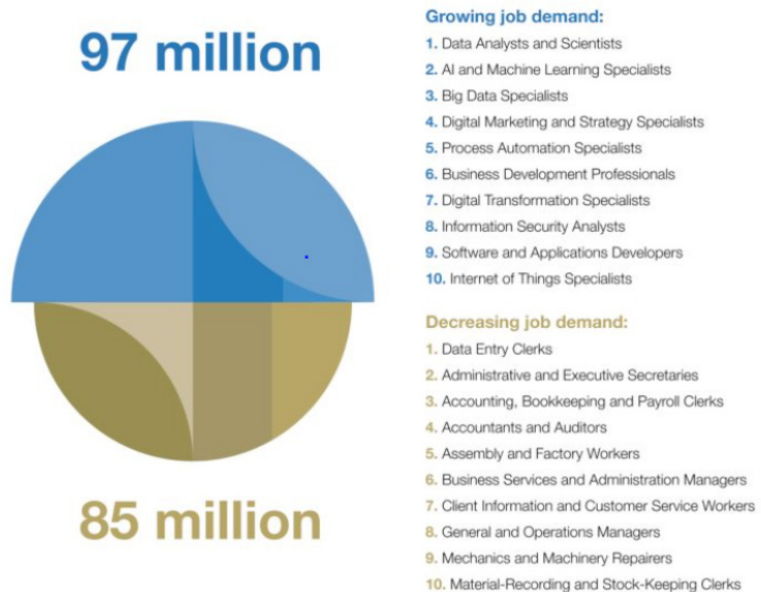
97 million

85 million

Growing job demand:
1. Data Analysts and Scientists
2. AI and Machine Learning Specialists
3. Big Data Specialists
4. Digital Marketing and Strategy Specialists
5. Process Automation Specialists
6. Business Development Professionals
7. Digital Transformation Specialists
8. Information Security Analysts
9. Software and Applications Developers
10. Internet of Things Specialists

Decreasing job demand:
1. Data Entry Clerks
2. Administrative and Executive Secretaries
3. Accounting, Bookkeeping and Payroll Clerks
4. Accountants and Auditors
5. Assembly and Factory Workers
6. Business Services and Administration Managers
7. Client Information and Customer Service Workers
8. General and Operations Managers
9. Mechanics and Machinery Repairers
10. Material-Recording and Stock-Keeping Clerks